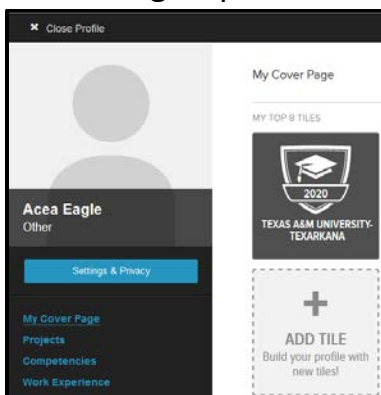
Close Profile

Acea Eagle
Other

Settings & Privacy

My Cover Page
Projects
Competencies
Work Experience

My Cover Page

MY TOP 8 TILES

2020
TEXAS A&M UNIVERSITY-TEXARKANA

+
ADD TILE
Build your profile with new tiles!